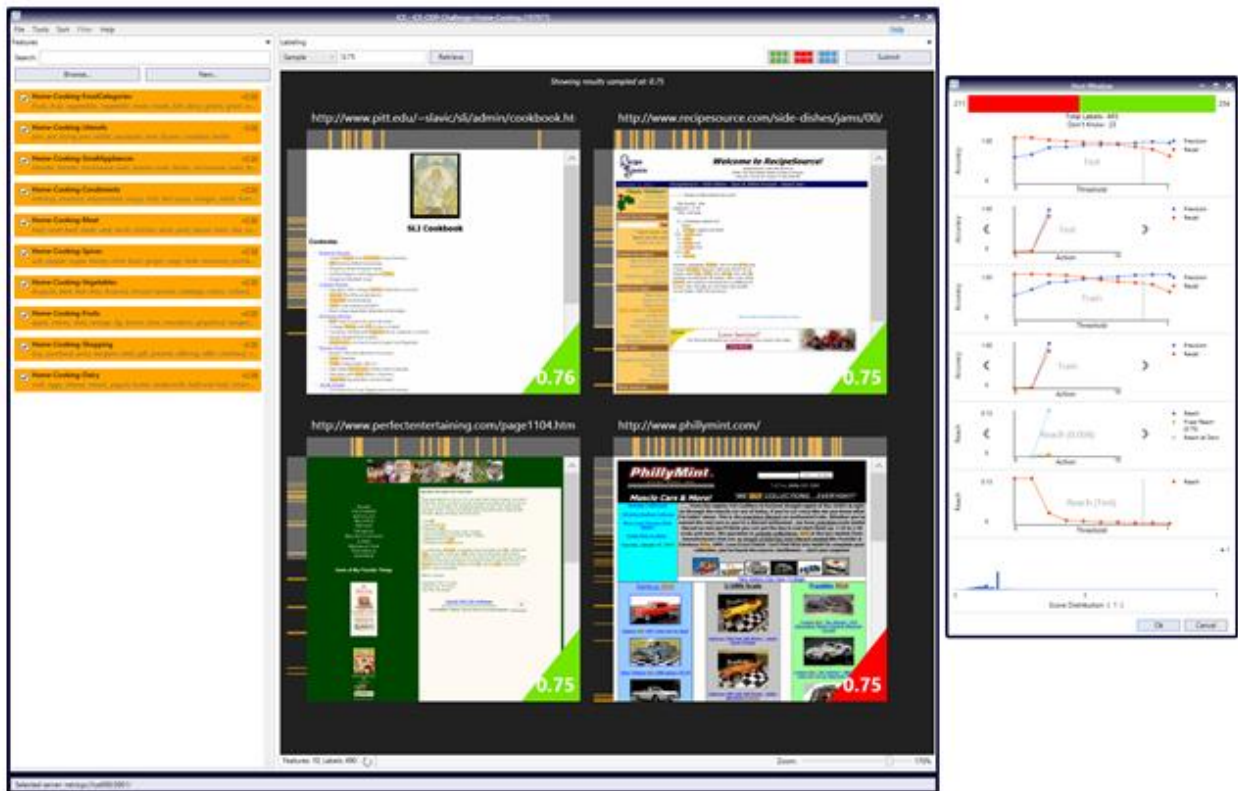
File Tools Sort Filter Help

Features

Search:

Browse...

New...

Home-Cooking-FoodCategories

Home-Cooking-Utensils

Home-Cooking-SmallAppliances

Home-Cooking-Condiments

Home-Cooking-Meat

Home-Cooking-Spices

Home-Cooking-Vegetables

Home-Cooking-Fruits

Home-Cooking-Shopping

Home-Cooking-Dairy

Labeling

Sample

0.75

Retrieve

Submit

Showing results sampled at: 0.75

http://www.pitt.edu/~slavic/sli/admin/cookbook.ht

SLI Cookbook

Contents

0.76

http://www.recipesource.com/side-dishes/jams/00/

Welcome to RecipeSource!

0.75

http://www.perfectentertaining.com/page1104.htm

0.75

http://www.phillymint.com/

PhillyMint

Muscle Cars & More!

0.75

Features: 10; Labels: 490

Zoom:

Selected server: net.tcp://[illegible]

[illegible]

Total Labels: 493

Don't Know: 23

Accuracy

Threshold

Test

Precision

Recall

Action

Train

Reach

Reach (0.006)

Reach (Test)

Score Distribution

Ok

Cancel